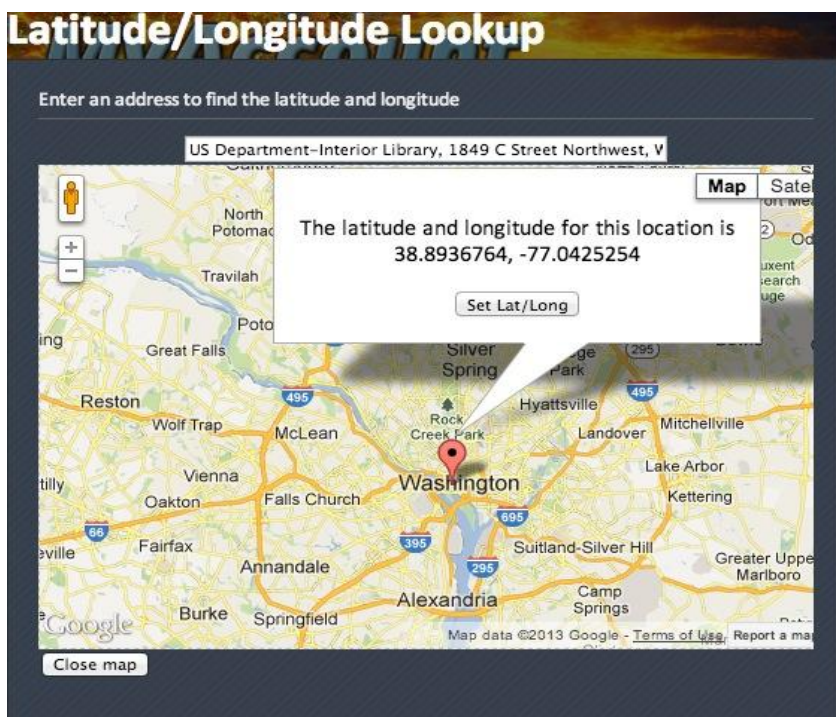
Latitude/Longitude Lookup

Enter an address to find the latitude and longitude

US Department-Interior Library, 1849 C Street Northwest, W

Map Satel

The latitude and longitude for this location is 38.8936764, -77.0425254

Set Lat/Long

North Potomac
Travilah
Poto
Great Falls
Silver Spring
Park
Reston
Wolf Trap
McLean
Rock Creek Park
Hyattsville
Landover
Mitchellville
Vienna
Washington
Lake Arbor
Oakton
Falls Church
Kettering
Fairfax
Suitland-Silver Hill
Annandale
Greater Upper Marlboro
Alexandria
Camp Springs
Burke
Springfield
495
495
495
66
395
295
695
295
Google
Map data ©2013 Google - Terms of Use Report a map

Close map